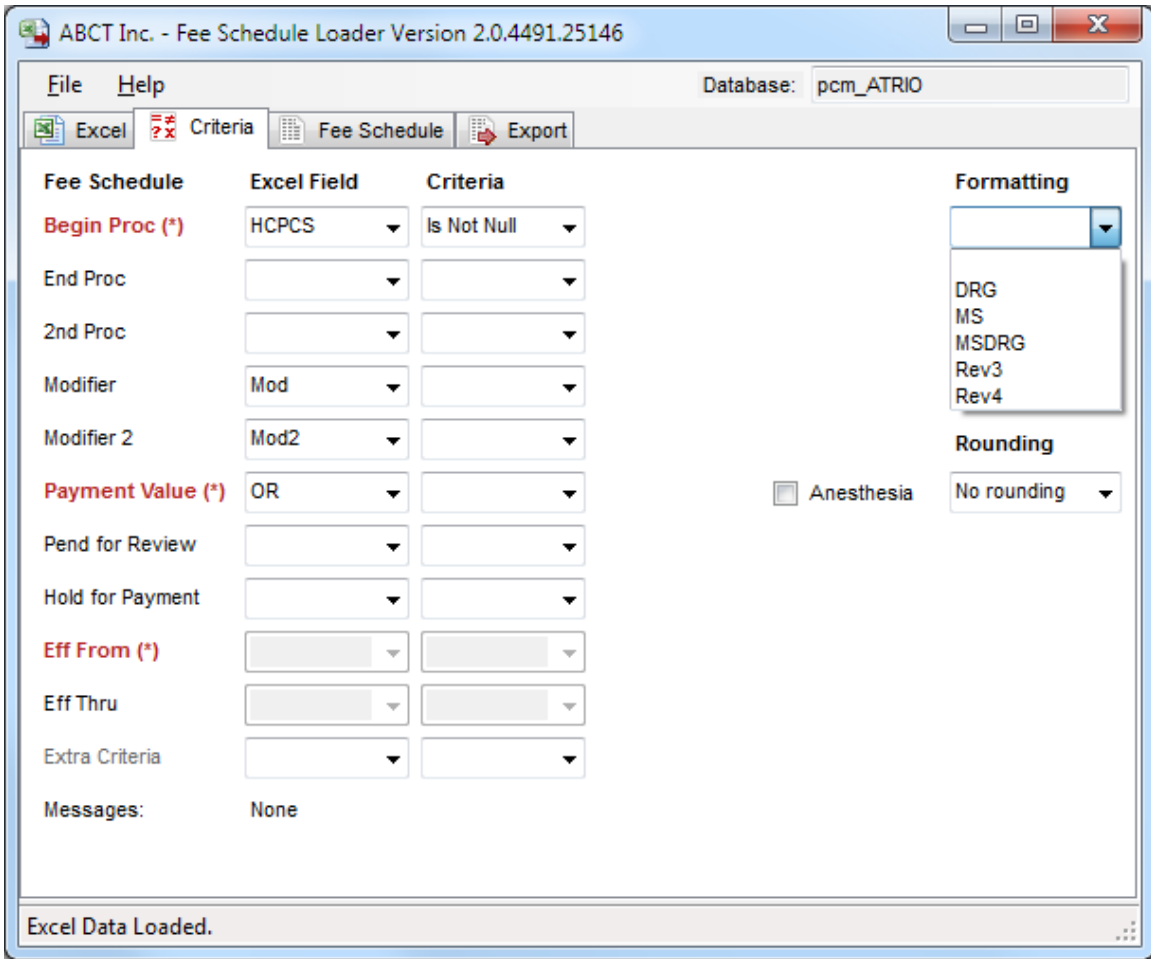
ABCT Inc. - Fee Schedule Loader Version 2.0.4491.25146

File Help Database: pcm_ATRIO

Excel Criteria Fee Schedule Export

| Fee Schedule | Excel Field | Criteria |
|---|---|---|
| Begin Proc (*) | HCPCS | Is Not Null |
| End Proc | | |
| 2nd Proc | | |
| Modifier | Mod | |
| Modifier 2 | Mod2 | |
| Payment Value (*) | OR | |
| Pend for Review | | |
| Hold for Payment | | |
| Eff From (*) | | |
| Eff Thru | | |
| Extra Criteria | | |

Messages: None

Formatting

DRG
MS
MSDRG
Rev3
Rev4

Rounding

Anesthesia

No rounding

Excel Data Loaded.